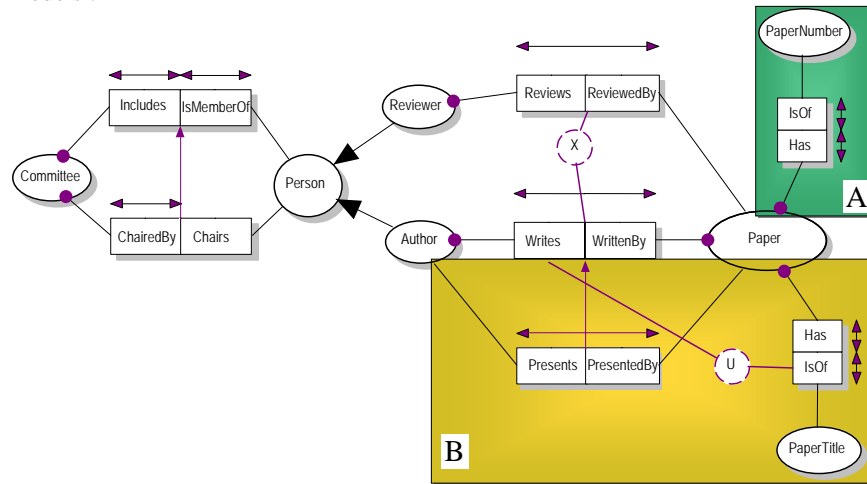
PaperNumber

IsOf
Has

A

Includes | IsMemberOf

Reviewer

Reviews | ReviewedBy

X

Committee

Person

ChairedBy | Chairs

Author

Writes | WrittenBy

Paper

Has
IsOf

Presents | PresentedBy

U

B

PaperTitle